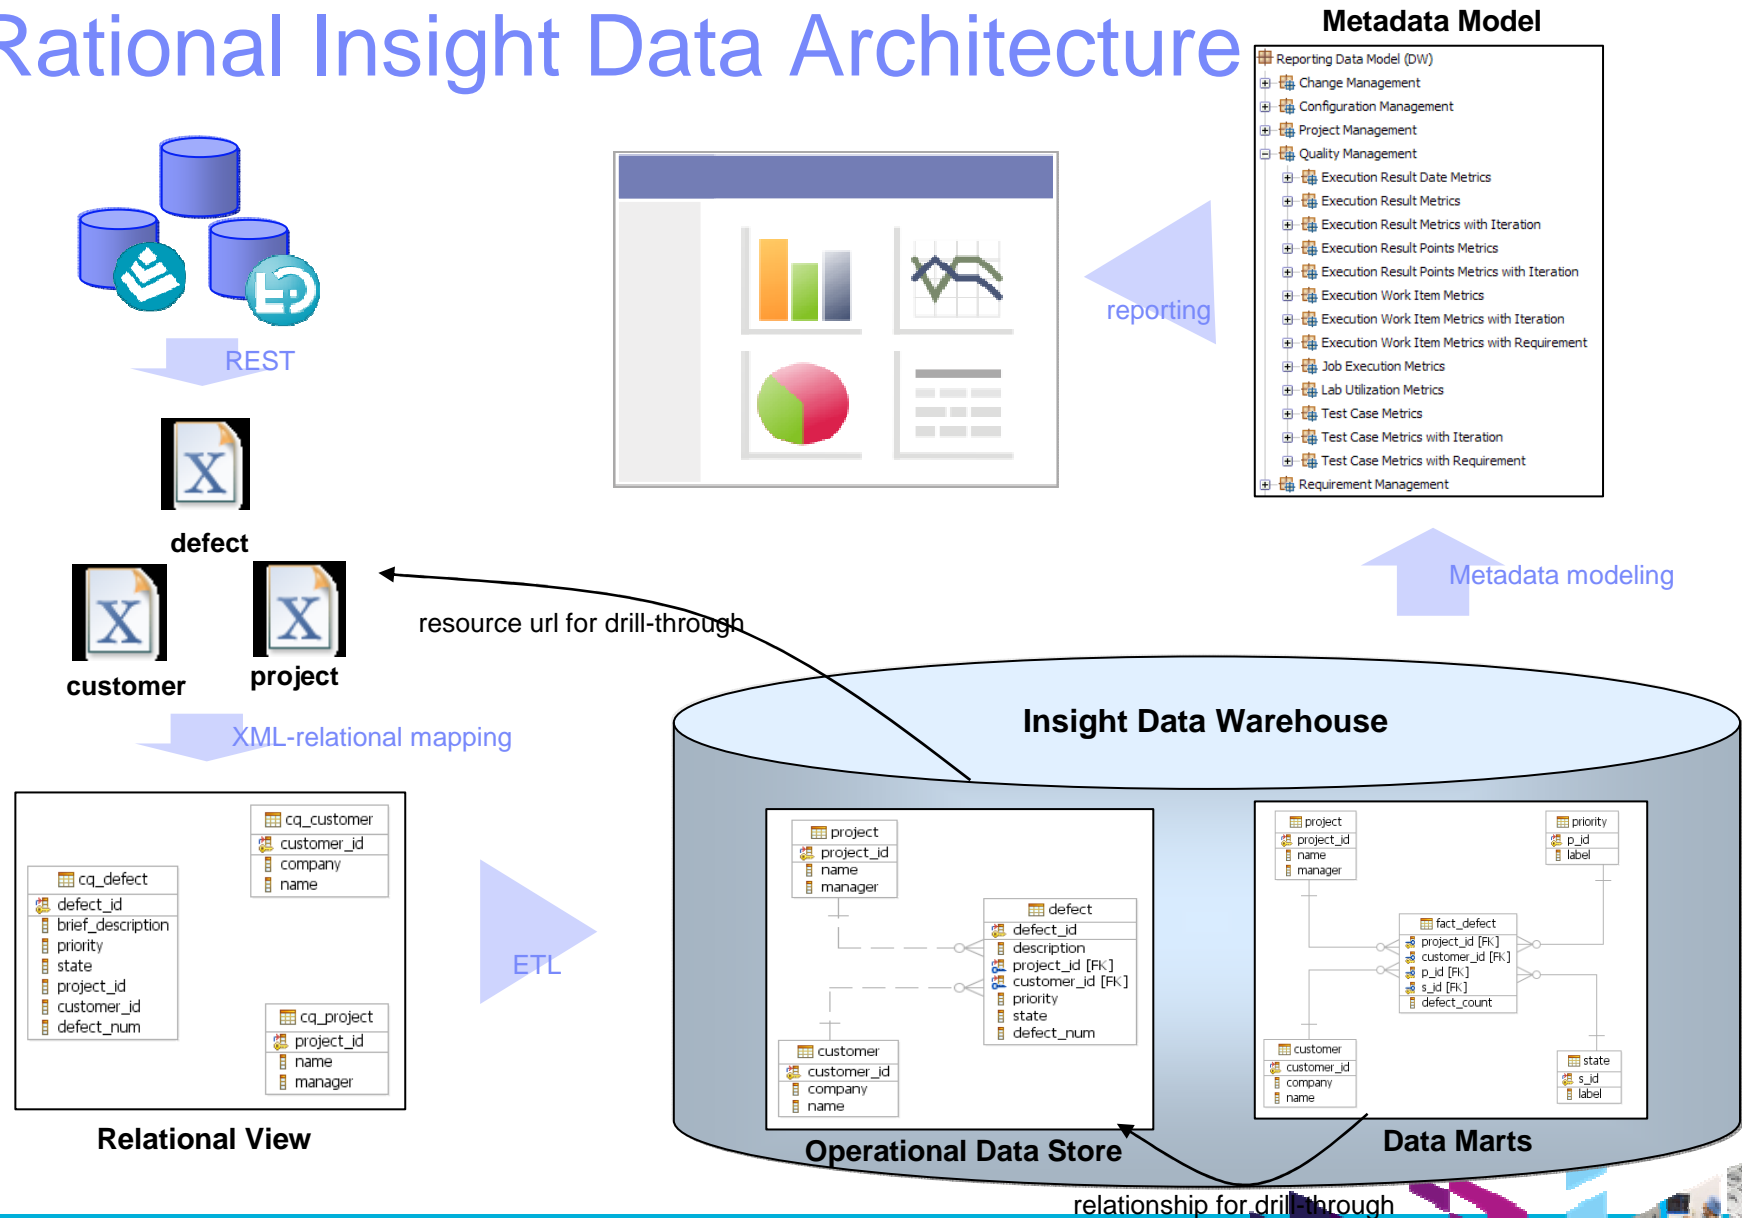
Rational Insight Data Architecture

Metadata Model

Reporting Data Model (DW)
Change Management
Configuration Management
Project Management
Quality Management
Execution Result Date Metrics
Execution Result Metrics
Execution Result Metrics with Iteration
Execution Result Points Metrics
Execution Result Points Metrics with Iteration
Execution Work Item Metrics
Execution Work Item Metrics with Iteration
Execution Work Item Metrics with Requirement
Job Execution Metrics
Lab Utilization Metrics
Test Case Metrics
Test Case Metrics with Iteration
Test Case Metrics with Requirement
Requirement Management

REST

reporting

defect

customer

project

resource url for drill-through

Metadata modeling

XML-relational mapping

Insight Data Warehouse

cq_customer
customer_id
company
name

cq_defect
defect_id
brief_description
priority
state
project_id
customer_id
defect_num

cq_project
project_id
name
manager

ETL

project
project_id
name
manager

defect
defect_id
description
project_id [FK]
customer_id [FK]
priority
state
defect_num

customer
customer_id
company
name

project
project_id
name
manager

priority
p_id
label

fact_defect
project_id [FK]
customer_id [FK]
p_id [FK]
s_id [FK]
defect_count

customer
customer_id
company
name

state
s_id
label

Relational View

Operational Data Store

Data Marts

relationship for drill-through